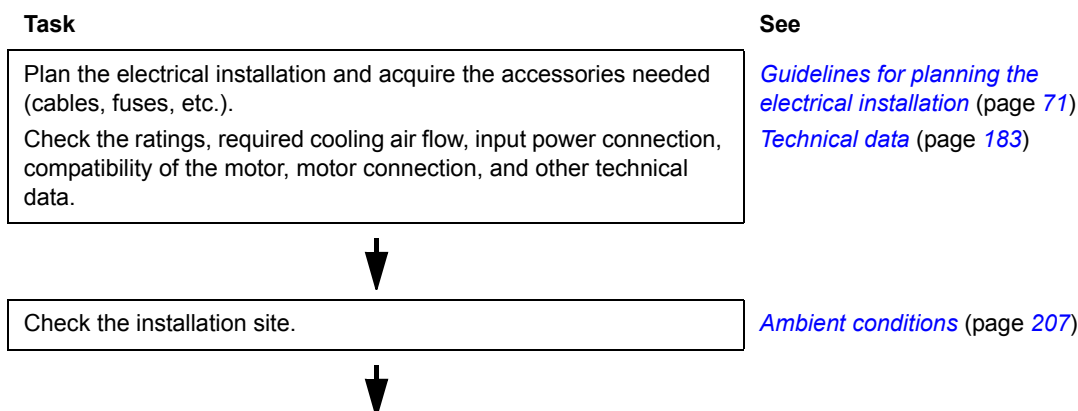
**Task**

**See**

Plan the electrical installation and acquire the accessories needed (cables, fuses, etc.).

Check the ratings, required cooling air flow, input power connection, compatibility of the motor, motor connection, and other technical data.

*Guidelines for planning the electrical installation* (page *71*)

*Technical data* (page *183*)

Check the installation site.

*Ambient conditions* (page *207*)